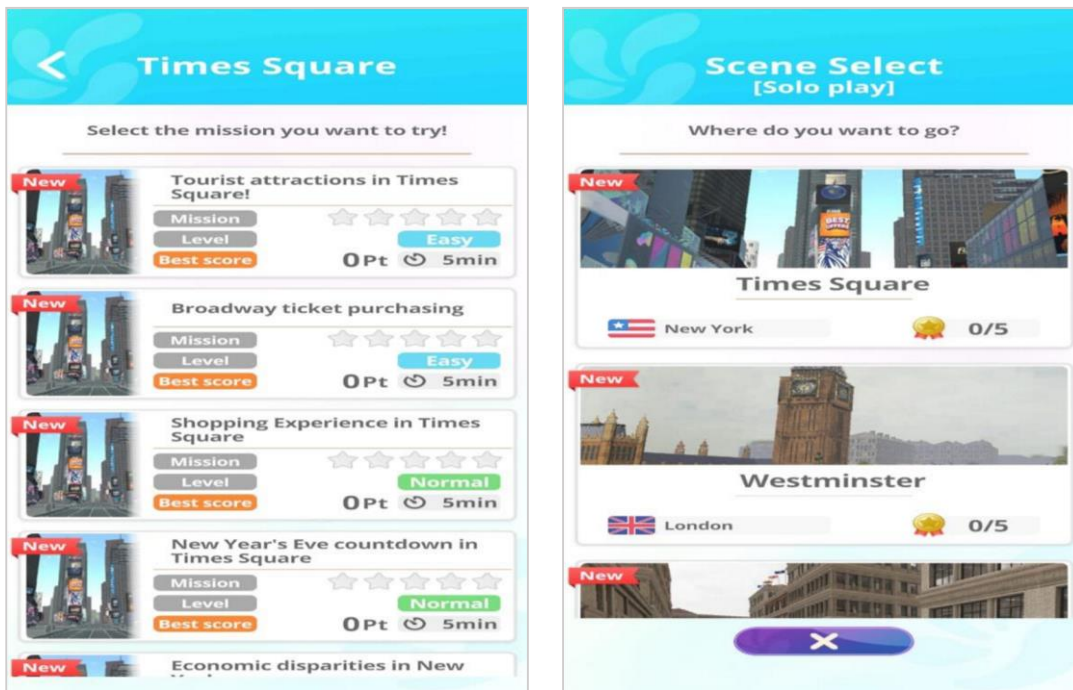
Times Square

Select the mission you want to try!

New
Tourist attractions in Times Square!
Mission
Level Easy
Best score 0Pt 5min

New
Broadway ticket purchasing
Mission
Level Easy
Best score 0Pt 5min

New
Shopping Experience in Times Square
Mission
Level Normal
Best score 0Pt 5min

New
New Year's Eve countdown in Times Square
Mission
Level Normal
Best score 0Pt 5min

New
Economic disparities in New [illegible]

Scene Select
[Solo play]

Where do you want to go?

New
Times Square
New York 0/5

New
Westminster
London 0/5

New